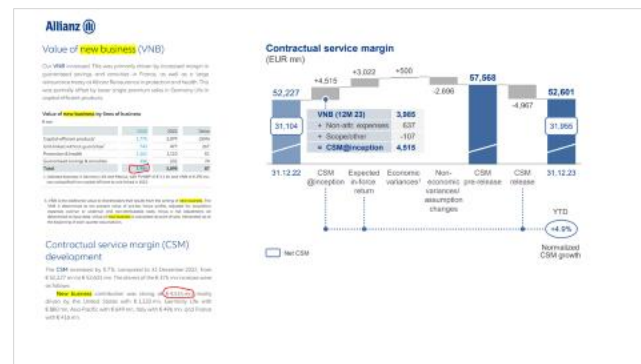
Allianz

Value of new business (VNB)

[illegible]

Value of new business by lines of business

| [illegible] | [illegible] | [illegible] | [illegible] |
|---|---|---|---|
| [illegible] | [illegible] | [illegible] | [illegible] |
| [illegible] | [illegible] | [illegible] | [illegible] |
| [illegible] | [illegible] | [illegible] | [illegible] |
| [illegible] | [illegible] | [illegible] | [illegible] |
| Total | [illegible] | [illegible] | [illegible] |

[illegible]

Contractual service margin (CSM) development

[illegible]

New business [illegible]

Contractual service margin
(EUR mn)

52,227
31,104
+4,515
+3,022
+500
-2,606
57,568
-4,967
52,601
31,956

VNB (12M 23) 3,985
+ Non-attr. expenses 637
+ Scope/other -107
= CSM@inception 4,515

31.12.22
CSM @inception
Expected in-force return
Economic variances¹
Non-economic variances/ assumption changes
CSM pre-release
CSM release
31.12.23

YTD
+4.9%
Normalized CSM growth

Net CSM